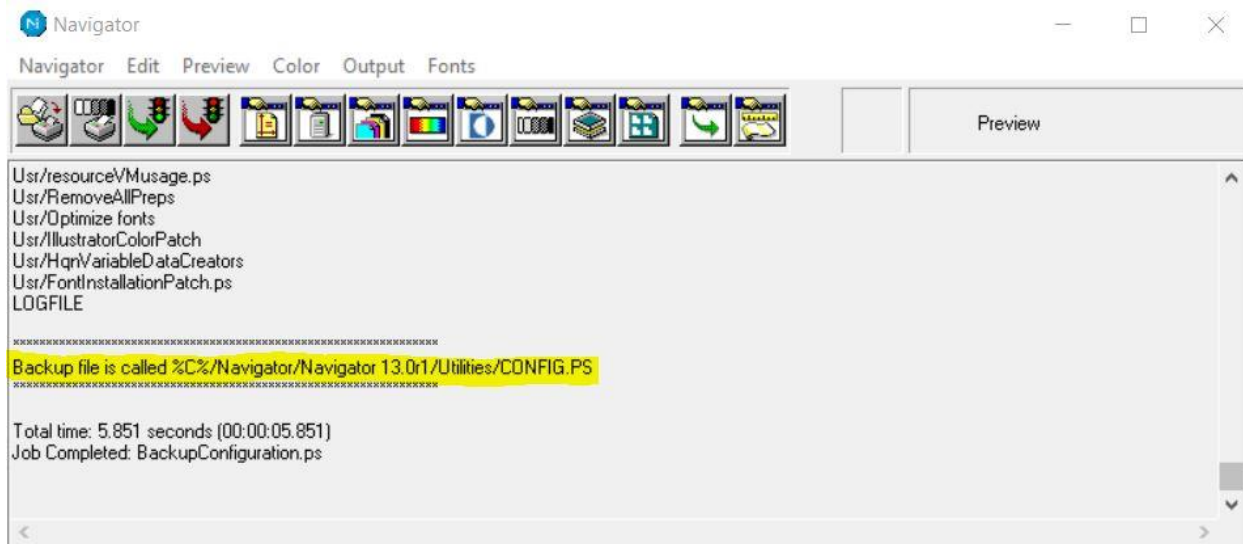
Navigator

Navigator Edit Preview Color Output Fonts

Preview

Usr/resourceVMusage.ps
Usr/RemoveAllPreps
Usr/Optimize fonts
Usr/IllustratorColorPatch
Usr/HqnVariableDataCreators
Usr/FontInstallationPatch.ps
LOGFILE

\*\*\*\*\*\*\*\*\*\*\*\*\*\*\*\*\*\*\*\*\*\*\*\*\*\*\*\*\*\*\*\*\*\*\*\*\*\*\*\*\*\*\*\*\*\*\*\*\*\*\*\*\*\*\*\*\*\*\*\*\*\*\*
Backup file is called %C%/Navigator/Navigator 13.0r1/Utilities/CONFIG.PS
\*\*\*\*\*\*\*\*\*\*\*\*\*\*\*\*\*\*\*\*\*\*\*\*\*\*\*\*\*\*\*\*\*\*\*\*\*\*\*\*\*\*\*\*\*\*\*\*\*\*\*\*\*\*\*\*\*\*\*\*\*\*\*

Total time: 5.851 seconds (00:00:05.851)
Job Completed: BackupConfiguration.ps